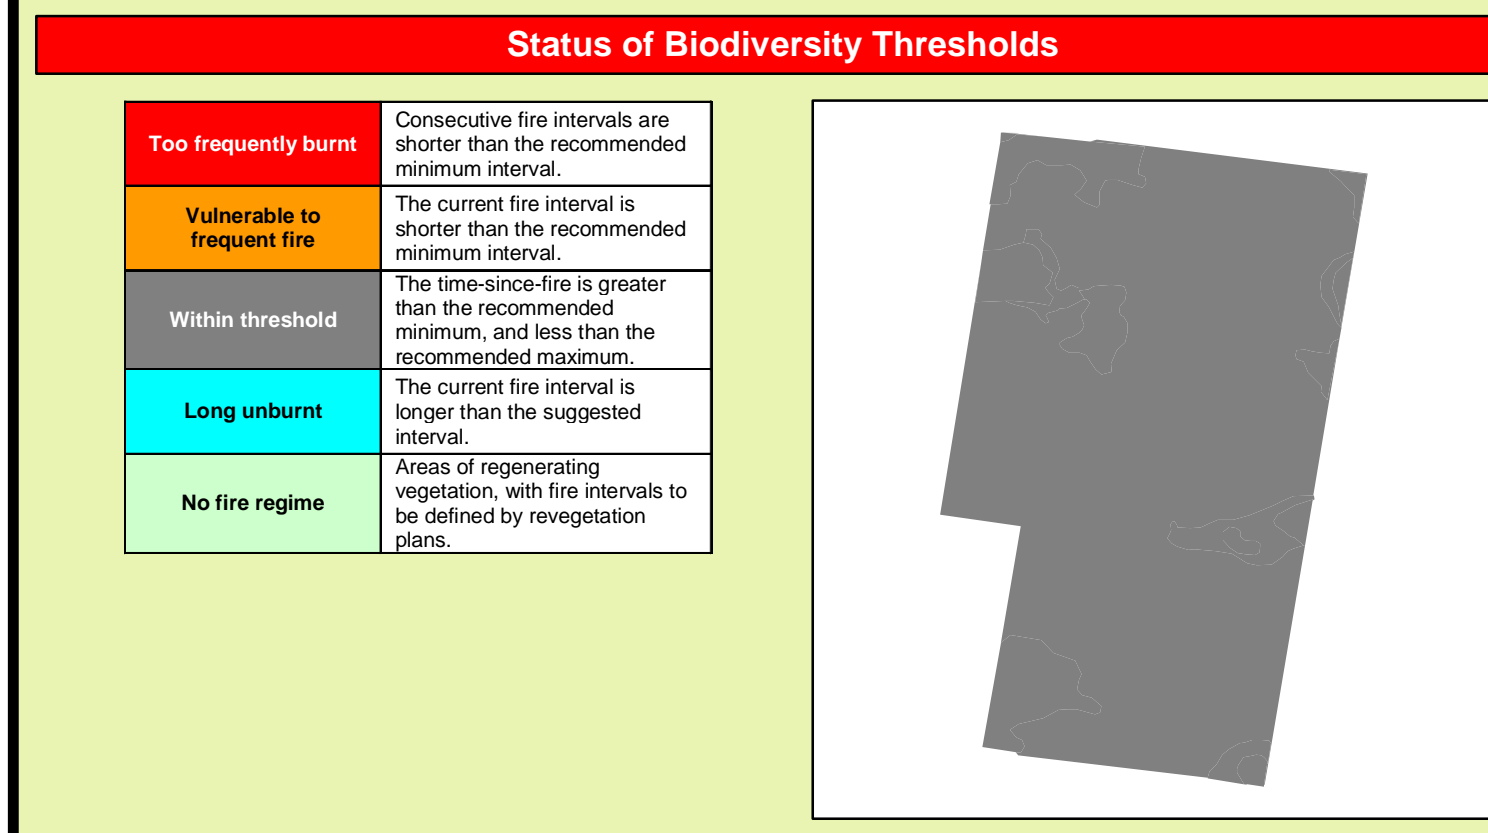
Status of Biodiversity Thresholds

| Too frequently burnt | Consecutive fire intervals are shorter than the recommended minimum interval. |
|---|---|
| Vulnerable to frequent fire | The current fire interval is shorter than the recommended minimum interval. |
| Within threshold | The time-since-fire is greater than the recommended minimum, and less than the recommended maximum. |
| Long unburnt | The current fire interval is longer than the suggested interval. |
| No fire regime | Areas of regenerating vegetation, with fire intervals to be defined by revegetation plans. |